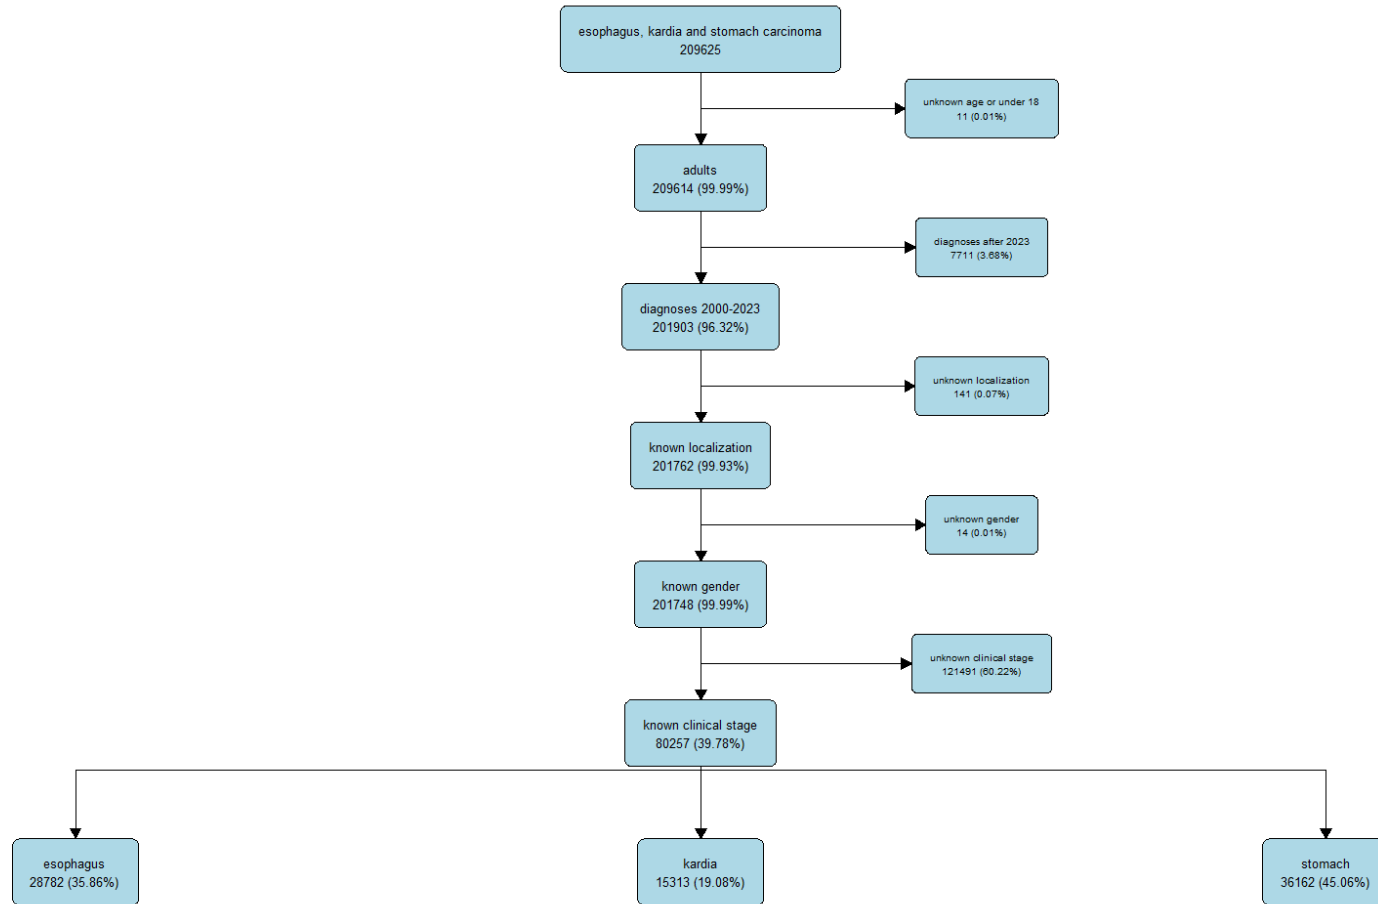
esophagus, kardia and stomach carcinoma
209625

unknown age or under 18
11 (0.01%)

adults
209614 (99.99%)

diagnoses after 2023
7711 (3.68%)

diagnoses 2000-2023
201903 (96.32%)

unknown localization
141 (0.07%)

known localization
201762 (99.93%)

unknown gender
14 (0.01%)

known gender
201748 (99.99%)

unknown clinical stage
121491 (60.22%)

known clinical stage
80257 (39.78%)

esophagus
28782 (35.86%)

kardia
15313 (19.08%)

stomach
36162 (45.06%)